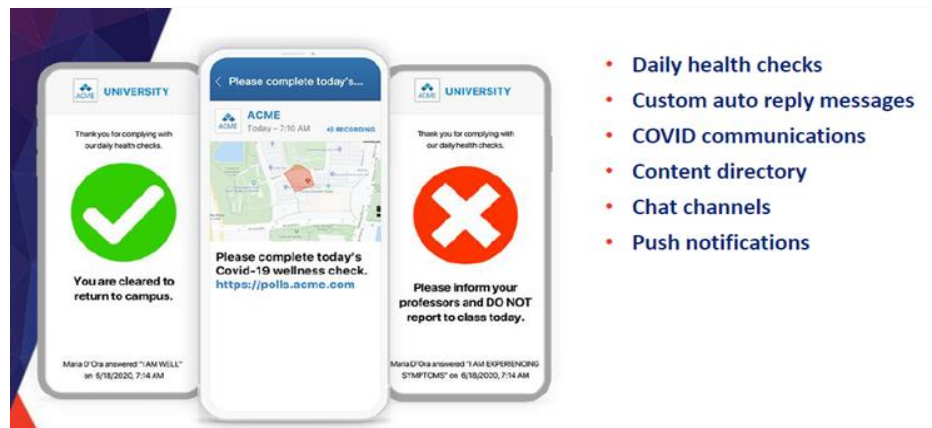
ACME UNIVERSITY

Thank you for complying with our daily health checks.

You are cleared to return to campus.

Maria D'Ora answered "I AM WELL" on 6/18/2020, 7:14 AM

Please complete today's...

ACME

ACME Today – 7:10 AM RECORDING

Please complete today's Covid-19 wellness check. https://polls.acme.com

ACME UNIVERSITY

Thank you for complying with our daily health checks.

Please inform your professors and DO NOT report to class today.

Maria D'Ora answered "I AM EXPERIENCING SYMPTOMS" on 6/18/2020, 7:14 AM

• Daily health checks
• Custom auto reply messages
• COVID communications
• Content directory
• Chat channels
• Push notifications